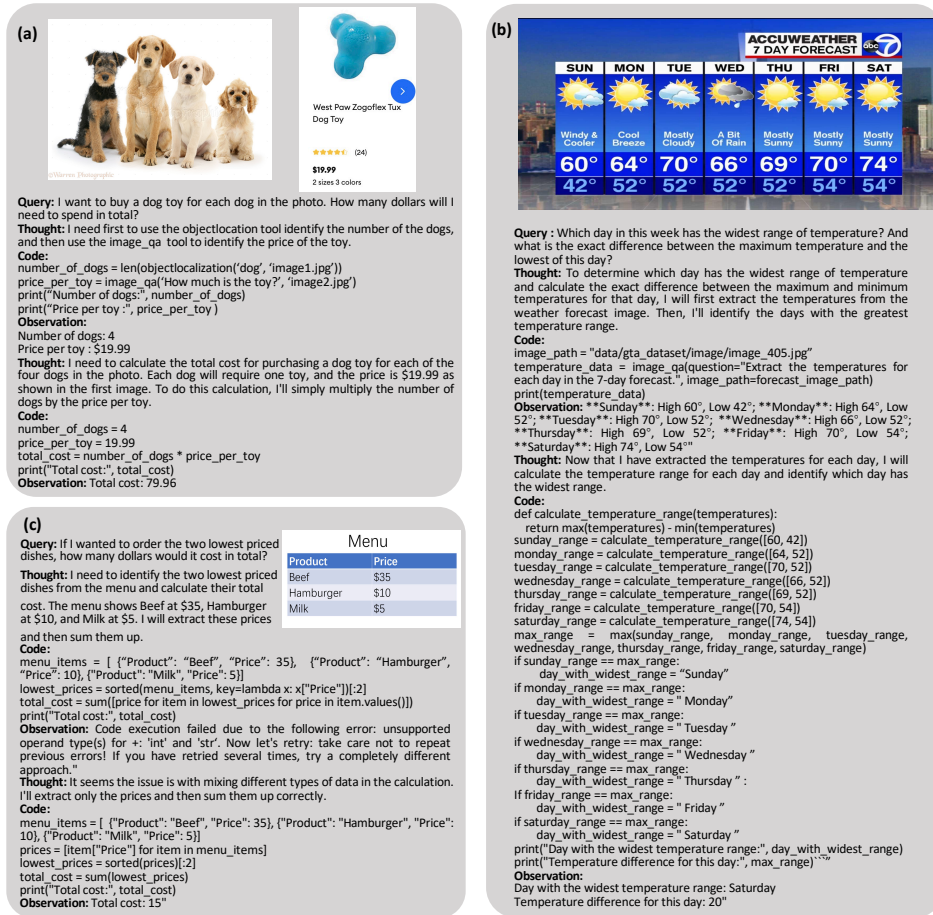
(a)

©Warren Photographic

West Paw Zogoflex Tux Dog Toy

(24)

$19.99

2 sizes 3 colors

**Query:** I want to buy a dog toy for each dog in the photo. How many dollars will I need to spend in total?
**Thought:** I need first to use the objectlocation tool identify the number of the dogs, and then use the image_qa tool to identify the price of the toy.
**Code:**
number_of_dogs = len(objectlocalization('dog', 'image1.jpg'))
price_per_toy = image_qa('How much is the toy?', 'image2.jpg')
print("Number of dogs:", number_of_dogs)
print("Price per toy :", price_per_toy )
**Observation:**
Number of dogs: 4
Price per toy : $19.99
**Thought:** I need to calculate the total cost for purchasing a dog toy for each of the four dogs in the photo. Each dog will require one toy, and the price is $19.99 as shown in the first image. To do this calculation, I'll simply multiply the number of dogs by the price per toy.
**Code:**
number_of_dogs = 4
price_per_toy = 19.99
total_cost = number_of_dogs * price_per_toy
print("Total cost:", total_cost)
**Observation:** Total cost: 79.96

(b)

ACCUWEATHER 7 DAY FORECAST abc 7

| SUN | MON | TUE | WED | THU | FRI | SAT |
|---|---|---|---|---|---|---|
| Windy & Cooler | Cool Breeze | Mostly Cloudy | A Bit Of Rain | Mostly Sunny | Mostly Sunny | Mostly Sunny |
| 60° | 64° | 70° | 66° | 69° | 70° | 74° |
| 42° | 52° | 52° | 52° | 52° | 54° | 54° |

**Query :** Which day in this week has the widest range of temperature? And what is the exact difference between the maximum temperature and the lowest of this day?
**Thought:** To determine which day has the widest range of temperature and calculate the exact difference between the maximum and minimum temperatures for that day, I will first extract the temperatures from the weather forecast image. Then, I'll identify the days with the greatest temperature range.
**Code:**
image_path = "data/gta_dataset/image/image_405.jpg"
temperature_data = image_qa(question="Extract the temperatures for each day in the 7-day forecast.", image_path=forecast_image_path)
print(temperature_data)
**Observation:** **Sunday**: High 60°, Low 42°; **Monday**: High 64°, Low 52°; **Tuesday**: High 70°, Low 52°; **Wednesday**: High 66°, Low 52°; **Thursday**: High 69°, Low 52°; **Friday**: High 70°, Low 54°; **Saturday**: High 74°, Low 54°"
**Thought:** Now that I have extracted the temperatures for each day, I will calculate the temperature range for each day and identify which day has the widest range.
**Code:**
def calculate_temperature_range(temperatures):
return max(temperatures) - min(temperatures)
sunday_range = calculate_temperature_range([60, 42])
monday_range = calculate_temperature_range([64, 52])
tuesday_range = calculate_temperature_range([70, 52])
wednesday_range = calculate_temperature_range([66, 52])
thursday_range = calculate_temperature_range([69, 52])
friday_range = calculate_temperature_range([70, 54])
saturday_range = calculate_temperature_range([74, 54])
max_range = max(sunday_range, monday_range, tuesday_range, wednesday_range, thursday_range, friday_range, saturday_range)
if sunday_range == max_range:
day_with_widest_range = "Sunday"
if monday_range == max_range:
day_with_widest_range = " Monday"
if tuesday_range == max_range:
day_with_widest_range = " Tuesday "
if wednesday_range == max_range:
day_with_widest_range = " Wednesday "
if thursday_range == max_range:
day_with_widest_range = " Thursday " :
if friday_range == max_range:
day_with_widest_range = " Friday "
if saturday_range == max_range:
day_with_widest_range = " Saturday "
print("Day with the widest temperature range:", day_with_widest_range)
print("Temperature difference for this day:", max_range)```"
**Observation:**
Day with the widest temperature range: Saturday
Temperature difference for this day: 20"

(c)

Menu

| Product | Price |
|---|---|
| Beef | $35 |
| Hamburger | $10 |
| Milk | $5 |

**Query:** If I wanted to order the two lowest priced dishes, how many dollars would it cost in total?
**Thought:** I need to identify the two lowest priced dishes from the menu and calculate their total cost. The menu shows Beef at $35, Hamburger at $10, and Milk at $5. I will extract these prices and then sum them up.
**Code:**
menu_items = [ {"Product": "Beef", "Price": 35}, {"Product": "Hamburger", "Price": 10}, {"Product": "Milk", "Price": 5}]
lowest_prices = sorted(menu_items, key=lambda x: x["Price"])[:2]
total_cost = sum([price for item in lowest_prices for price in item.values()])
print("Total cost:", total_cost)
**Observation:** Code execution failed due to the following error: unsupported operand type(s) for +: 'int' and 'str'. Now let's retry: take care not to repeat previous errors! If you have retried several times, try a completely different approach."
**Thought:** It seems the issue is with mixing different types of data in the calculation. I'll extract only the prices and then sum them up correctly.
**Code:**
menu_items = [ {"Product": "Beef", "Price": 35}, {"Product": "Hamburger", "Price": 10}, {"Product": "Milk", "Price": 5}]
prices = [item["Price"] for item in menu_items]
lowest_prices = sorted(prices)[:2]
total_cost = sum(lowest_prices)
print("Total cost:", total_cost)
**Observation:** Total cost: 15"